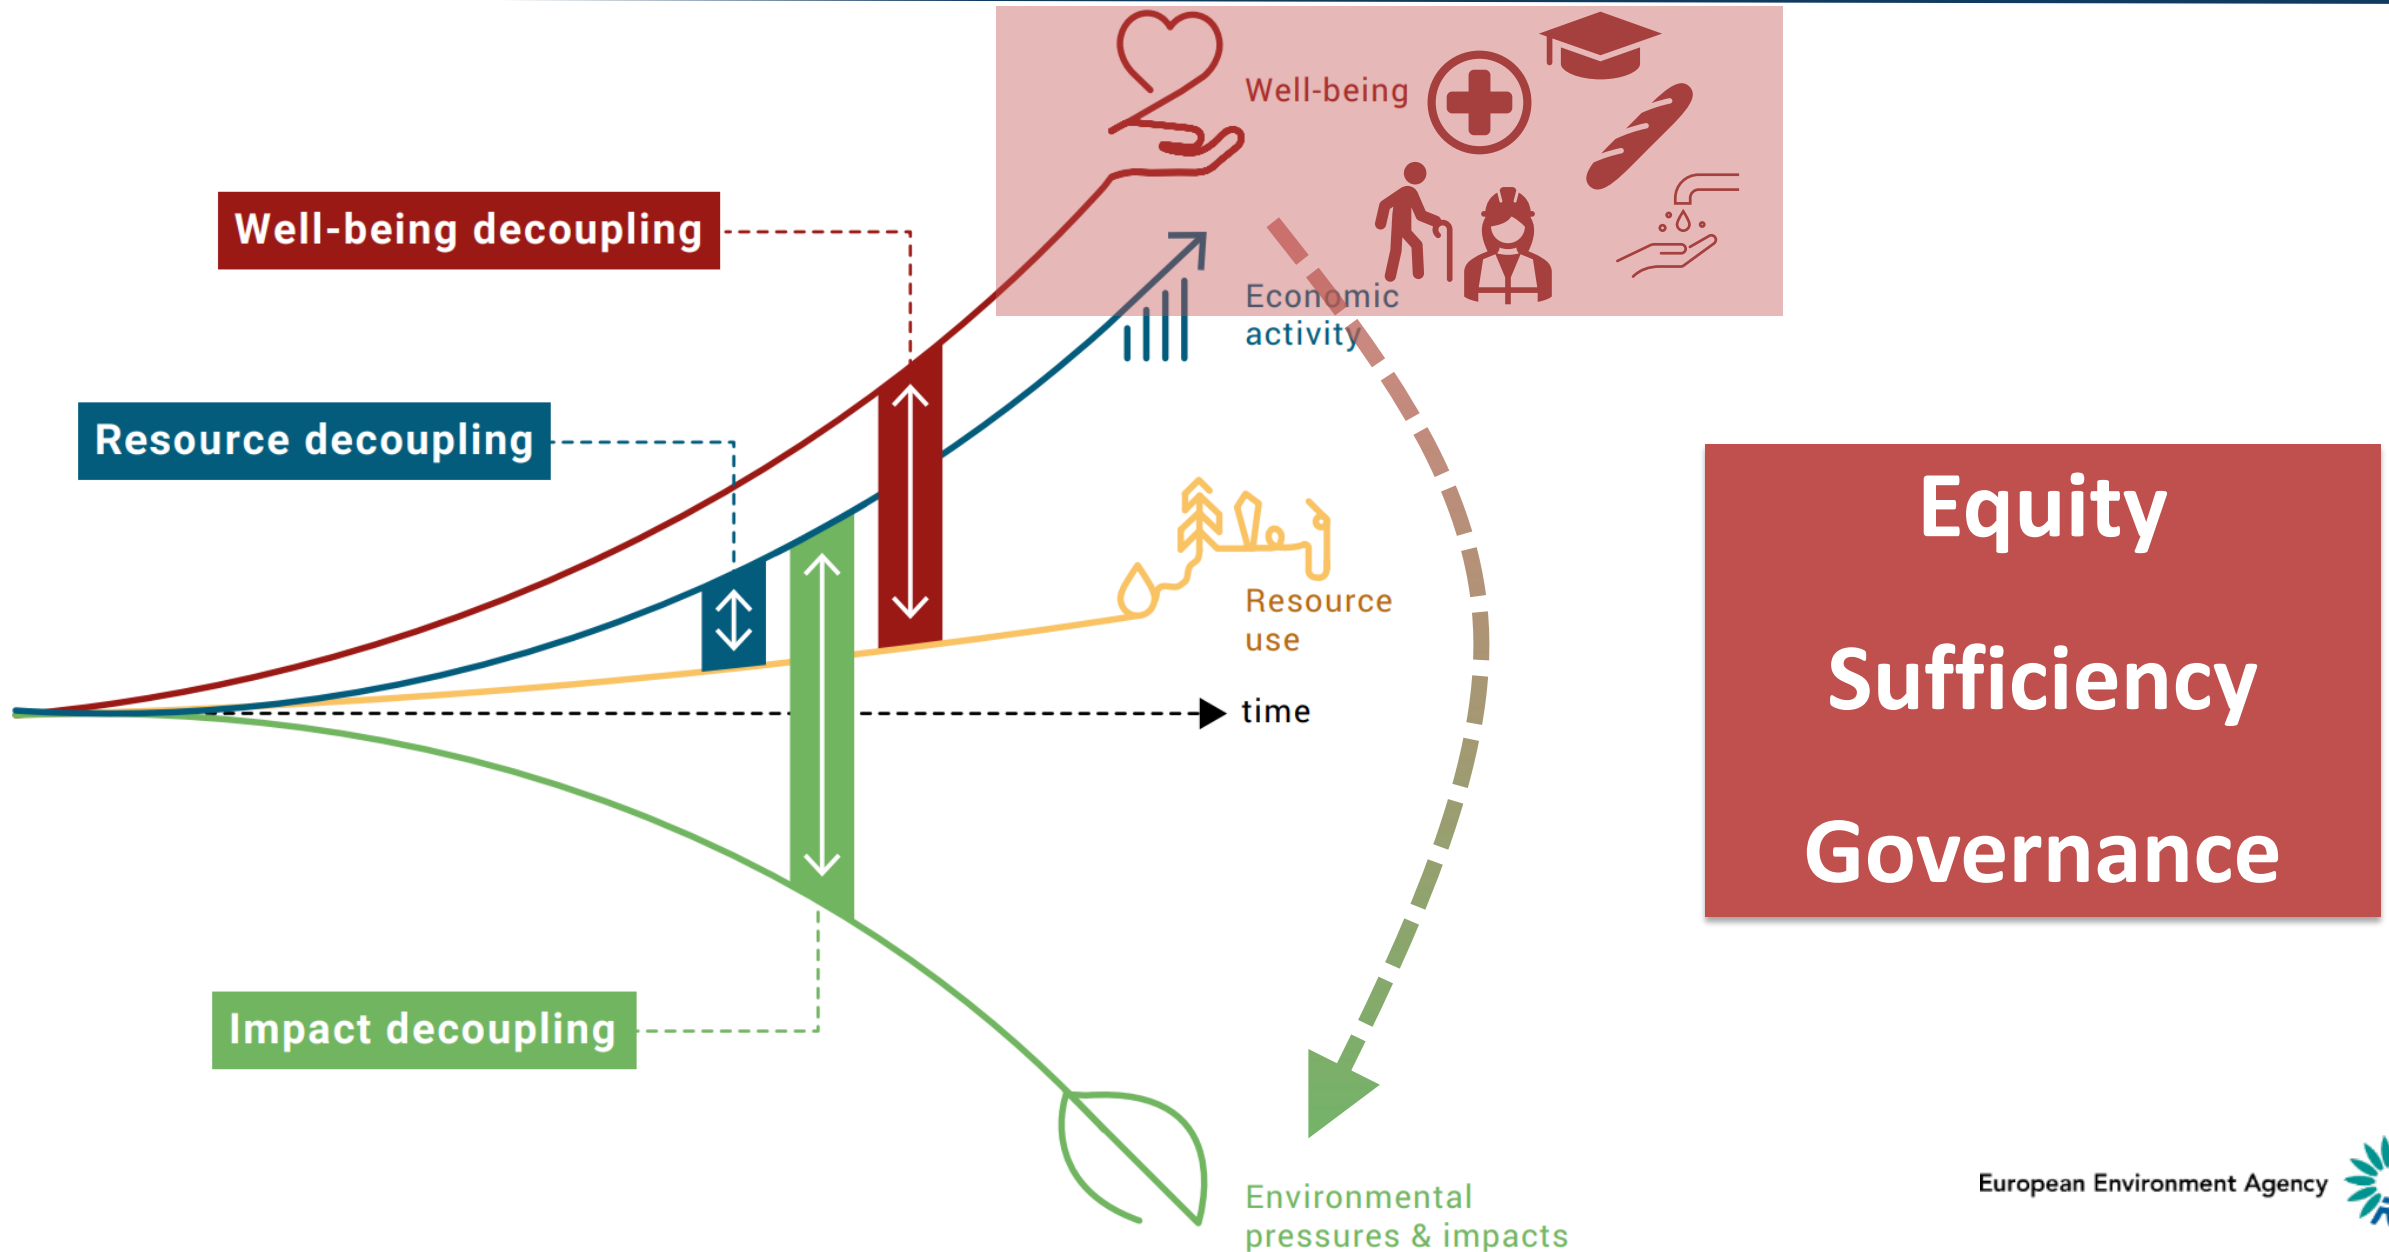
Well-being decoupling

Resource decoupling

Impact decoupling

Well-being

Economic activity

Resource use

time

Environmental pressures & impacts

Equity

Sufficiency

Governance

European Environment Agency